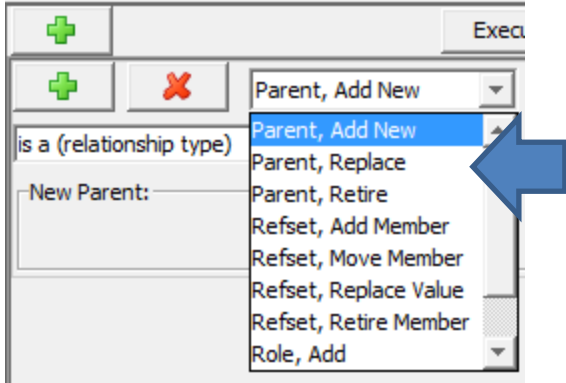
Execu

Parent, Add New

is a (relationship type)

New Parent:

Parent, Add New
Parent, Replace
Parent, Retire
Refset, Add Member
Refset, Move Member
Refset, Replace Value
Refset, Retire Member
Role, Add